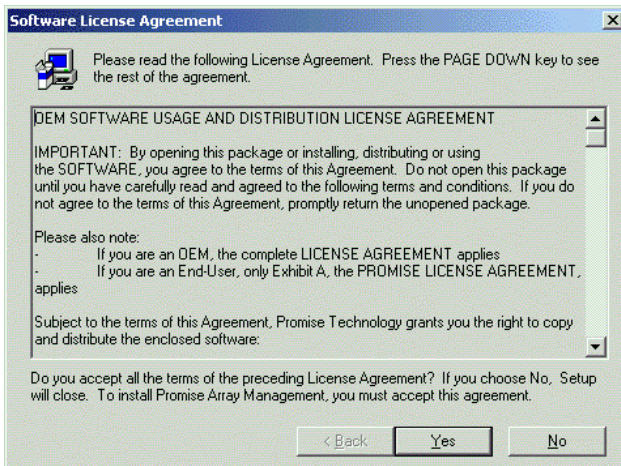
Software License Agreement

Please read the following License Agreement. Press the PAGE DOWN key to see the rest of the agreement.

OEM SOFTWARE USAGE AND DISTRIBUTION LICENSE AGREEMENT

IMPORTANT: By opening this package or installing, distributing or using the SOFTWARE, you agree to the terms of this Agreement. Do not open this package until you have carefully read and agreed to the following terms and conditions. If you do not agree to the terms of this Agreement, promptly return the unopened package.

Please also note:
- If you are an OEM, the complete LICENSE AGREEMENT applies
- If you are an End-User, only Exhibit A, the PROMISE LICENSE AGREEMENT, applies

Subject to the terms of this Agreement, Promise Technology grants you the right to copy and distribute the enclosed software:

Do you accept all the terms of the preceding License Agreement? If you choose No, Setup will close. To install Promise Array Management, you must accept this agreement.

< Back Yes No